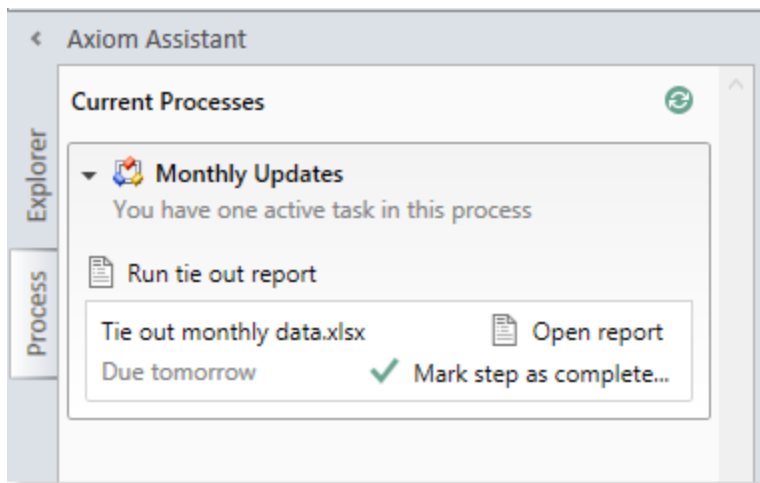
< Axiom Assistant

Explorer

Process

Current Processes

Monthly Updates
You have one active task in this process

Run tie out report

Tie out monthly data.xlsx
Open report
Due tomorrow
Mark step as complete...